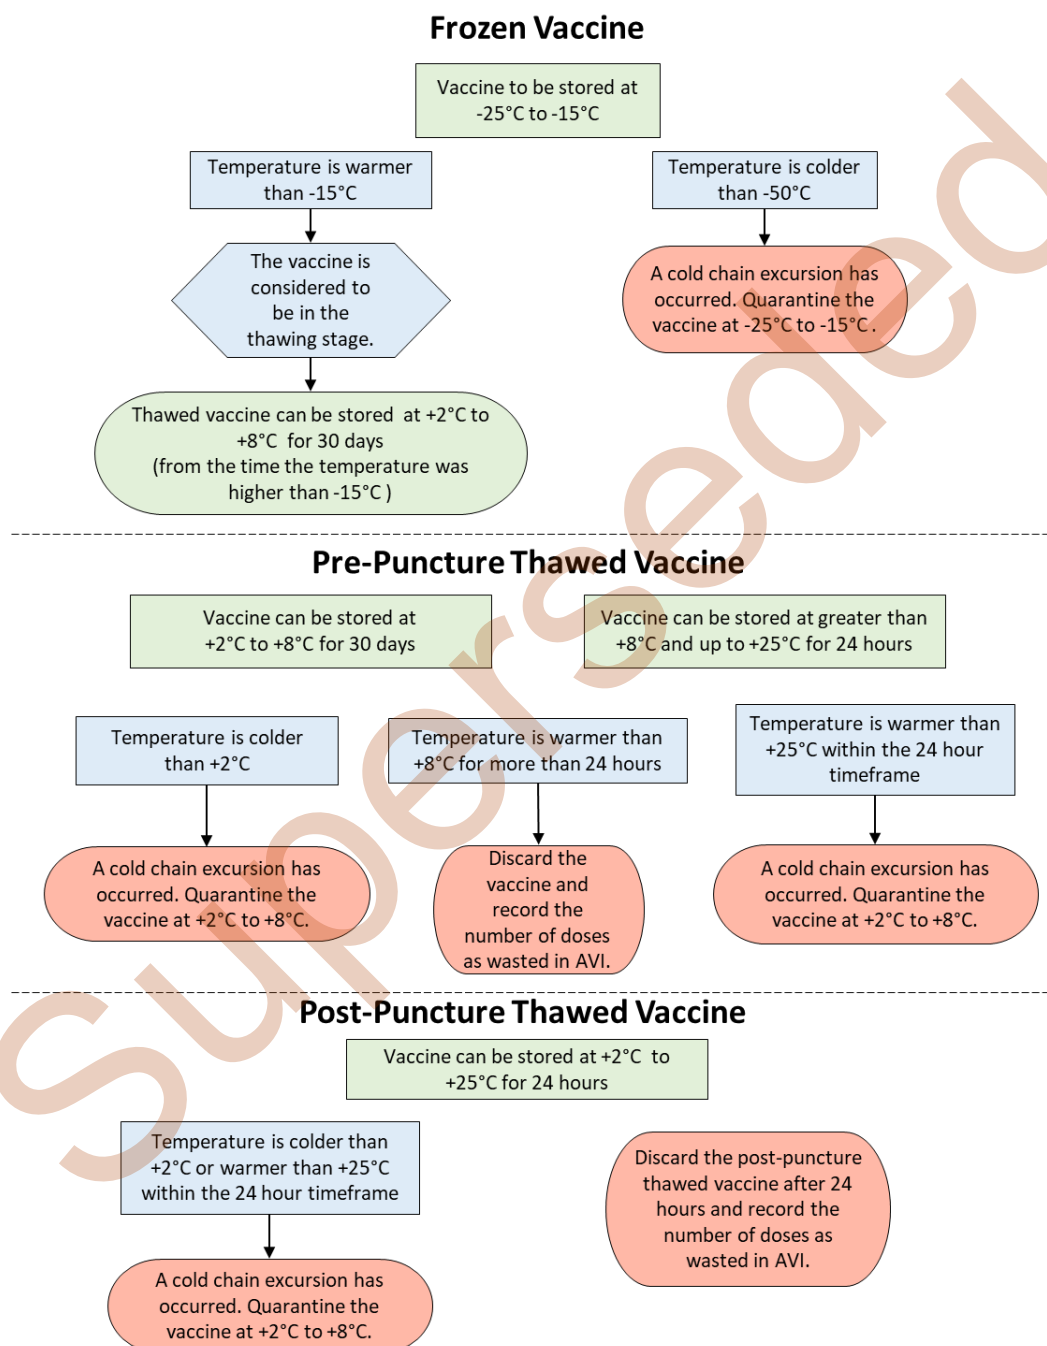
Frozen Vaccine

Vaccine to be stored at -25°C to -15°C

Temperature is warmer than -15°C

The vaccine is considered to be in the thawing stage.

Thawed vaccine can be stored at +2°C to +8°C for 30 days (from the time the temperature was higher than -15°C )

Temperature is colder than -50°C

A cold chain excursion has occurred. Quarantine the vaccine at -25°C to -15°C.

Pre-Puncture Thawed Vaccine

Vaccine can be stored at +2°C to +8°C for 30 days

Vaccine can be stored at greater than +8°C and up to +25°C for 24 hours

Temperature is colder than +2°C

A cold chain excursion has occurred. Quarantine the vaccine at +2°C to +8°C.

Temperature is warmer than +8°C for more than 24 hours

Discard the vaccine and record the number of doses as wasted in AVI.

Temperature is warmer than +25°C within the 24 hour timeframe

A cold chain excursion has occurred. Quarantine the vaccine at +2°C to +8°C.

Post-Puncture Thawed Vaccine

Vaccine can be stored at +2°C to +25°C for 24 hours

Temperature is colder than +2°C or warmer than +25°C within the 24 hour timeframe

A cold chain excursion has occurred. Quarantine the vaccine at +2°C to +8°C.

Discard the post-puncture thawed vaccine after 24 hours and record the number of doses as wasted in AVI.

Superseded